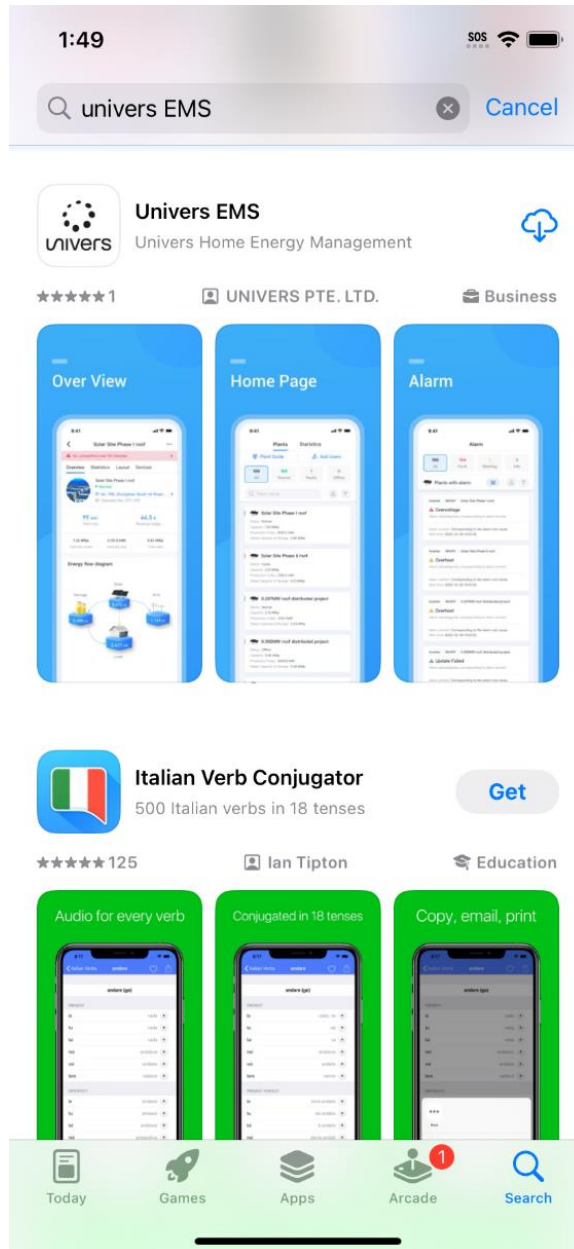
1:49

SOS

univers EMS

Cancel

univers

Univers EMS

Univers Home Energy Management

★★★★★ 1

UNIVERS PTE. LTD.

Business

Over View

Home Page

Alarm

Italian Verb Conjugator

500 Italian verbs in 18 tenses

Get

★★★★★ 125

Ian Tipton

Education

Audio for every verb

Conjugated in 18 tenses

Copy, email, print

Today

Games

Apps

1

Arcade

Search